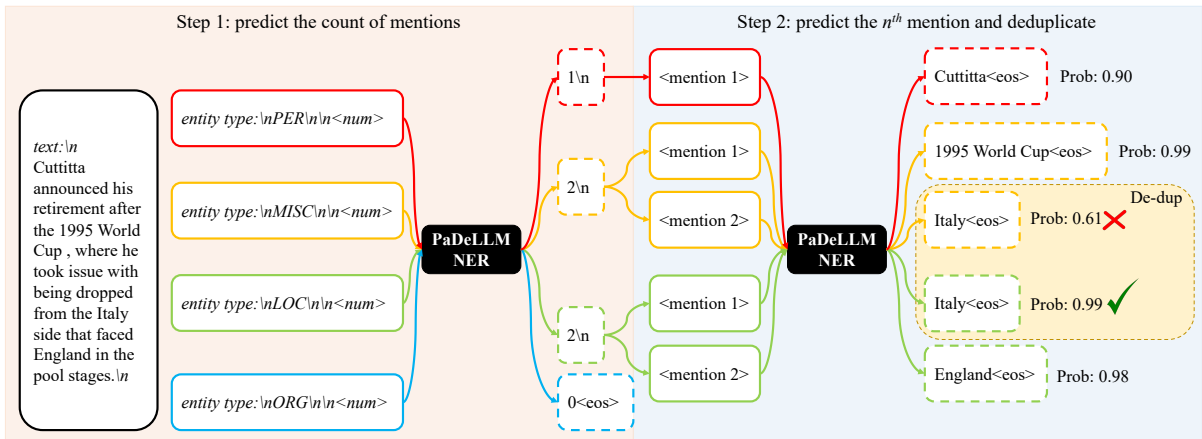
Step 1: predict the count of mentions

Step 2: predict the $n^{th}$ mention and deduplicate

text:\n Cuttitta announced his retirement after the 1995 World Cup , where he took issue with being dropped from the Italy side that faced England in the pool stages.\n

entity type:\nPER\n\n<num>

entity type:\nMISC\n\n<num>

entity type:\nLOC\n\n<num>

entity type:\nORG\n\n<num>

PaDeLLM NER

1\n

2\n

2\n

0<eos>

<mention 1>

<mention 1>

<mention 2>

<mention 1>

<mention 2>

PaDeLLM NER

Cuttitta<eos> Prob: 0.90

1995 World Cup<eos> Prob: 0.99

De-dup

Italy<eos> Prob: 0.61

Italy<eos> Prob: 0.99

England<eos> Prob: 0.98